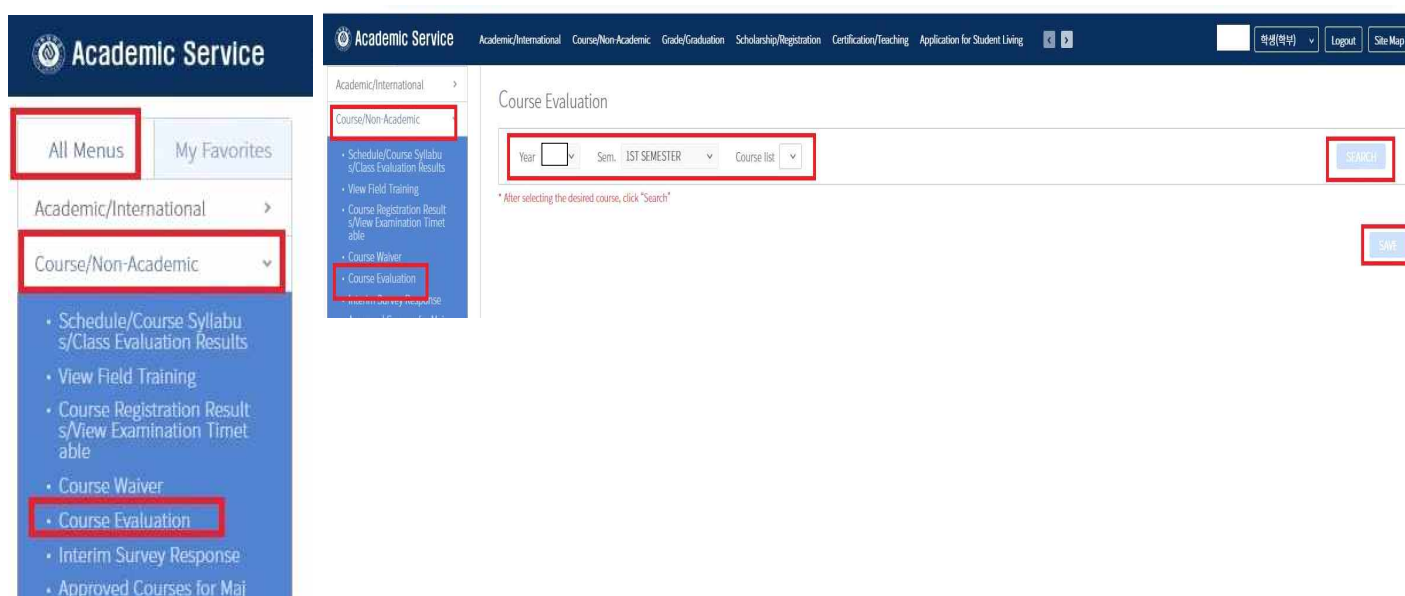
Academic Service

All Menus
My Favorites

Academic/International >

Course/Non-Academic

• Schedule/Course Syllabus/Class Evaluation Results
• View Field Training
• Course Registration Results/View Examination Timetable
• Course Waiver
• Course Evaluation
• Interim Survey Response
• Approved Courses for Maj

Academic Service
Academic/International Course/Non-Academic Grade/Graduation Scholarship/Registration Certification/Teaching Application for Student Living
학생(학부) Logout Site Map

Academic/International >
Course/Non-Academic
• Schedule/Course Syllabus/Class Evaluation Results
• View Field Training
• Course Registration Results/View Examination Timetable
• Course Waiver
• Course Evaluation
• Interim Survey Response
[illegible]

Course Evaluation

Year Sem. 1ST SEMESTER Course list
SEARCH

* After selecting the desired course, click "Search"

SAVE